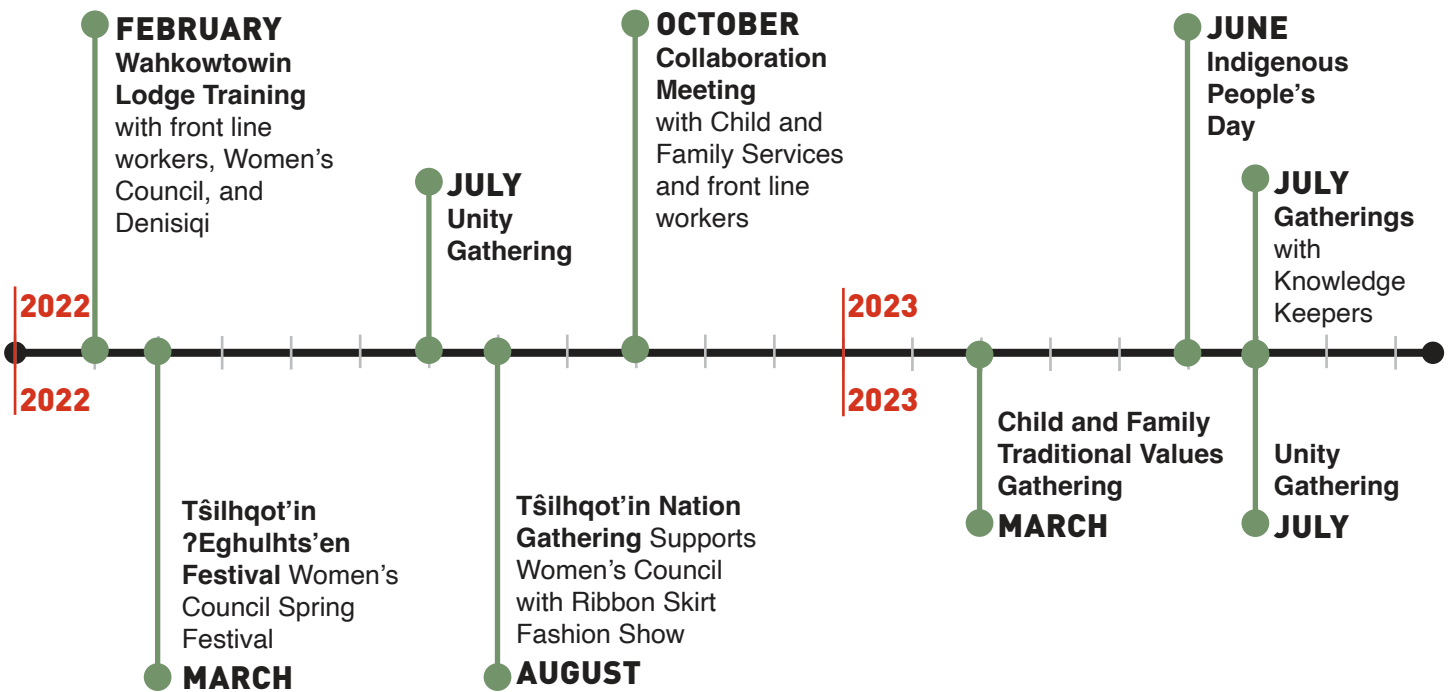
FEBRUARY
Wahkowtowin Lodge Training with front line workers, Women's Council, and Denisiqi

JULY
Unity Gathering

OCTOBER
Collaboration Meeting with Child and Family Services and front line workers

JUNE
Indigenous People's Day

JULY
Gatherings with Knowledge Keepers

2022

2023

2022

2023

Tŝilhqot'in ?Eghulhts'en Festival Women's Council Spring Festival
MARCH

Tŝilhqot'in Nation Gathering Supports Women's Council with Ribbon Skirt Fashion Show
AUGUST

Child and Family Traditional Values Gathering
MARCH

Unity Gathering
JULY